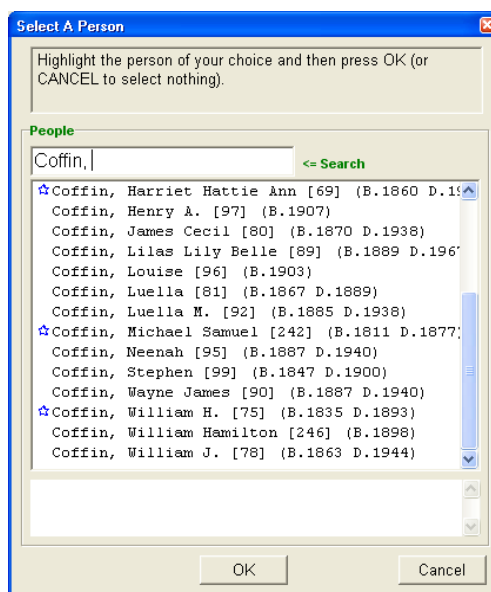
Select A Person

Highlight the person of your choice and then press OK (or CANCEL to select nothing).

People

Coffin,

<= Search

Coffin, Harriet Hattie Ann [69] (B.1860 D.1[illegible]
Coffin, Henry A. [97] (B.1907)
Coffin, James Cecil [80] (B.1870 D.1938)
Coffin, Lilas Lily Belle [89] (B.1889 D.196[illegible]
Coffin, Louise [96] (B.1903)
Coffin, Luella [81] (B.1867 D.1889)
Coffin, Luella M. [92] (B.1885 D.1938)
Coffin, Michael Samuel [242] (B.1811 D.1877)
Coffin, Neenah [95] (B.1887 D.1940)
Coffin, Stephen [99] (B.1847 D.1900)
Coffin, Wayne James [90] (B.1887 D.1940)
Coffin, William H. [75] (B.1835 D.1893)
Coffin, William Hamilton [246] (B.1898)
Coffin, William J. [78] (B.1863 D.1944)

OK

Cancel